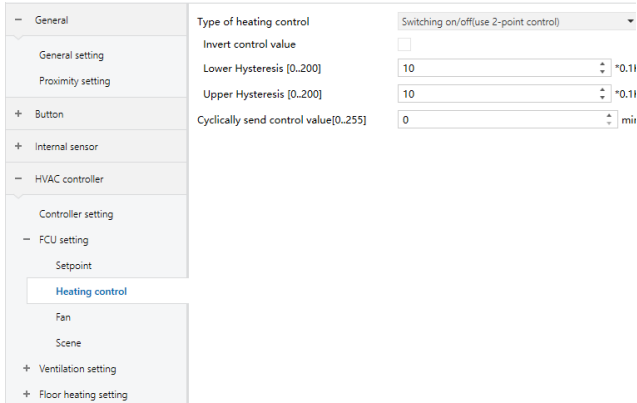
− General
General setting
Proximity setting
+ Button
+ Internal sensor
− HVAC controller
Controller setting
− FCU setting
Setpoint
Heating control
Fan
Scene
+ Ventilation setting
+ Floor heating setting

Type of heating control | Switching on/off(use 2-point control)
Invert control value
Lower Hysteresis [0..200] | 10 | *0.1K
Upper Hysteresis [0..200] | 10 | *0.1K
Cyclically send control value[0..255] | 0 | min